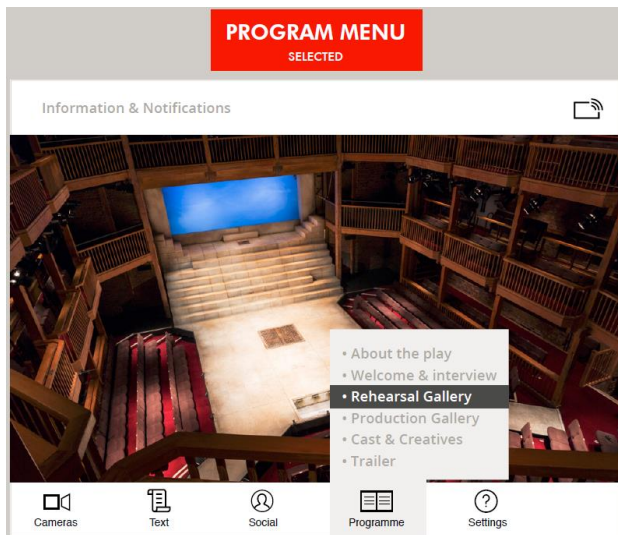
PROGRAM MENU
SELECTED

Information & Notifications

• About the play
• Welcome & interview
• Rehearsal Gallery
• Production Gallery
• Cast & Creatives
• Trailer

Cameras
Text
Social
Programme
Settings